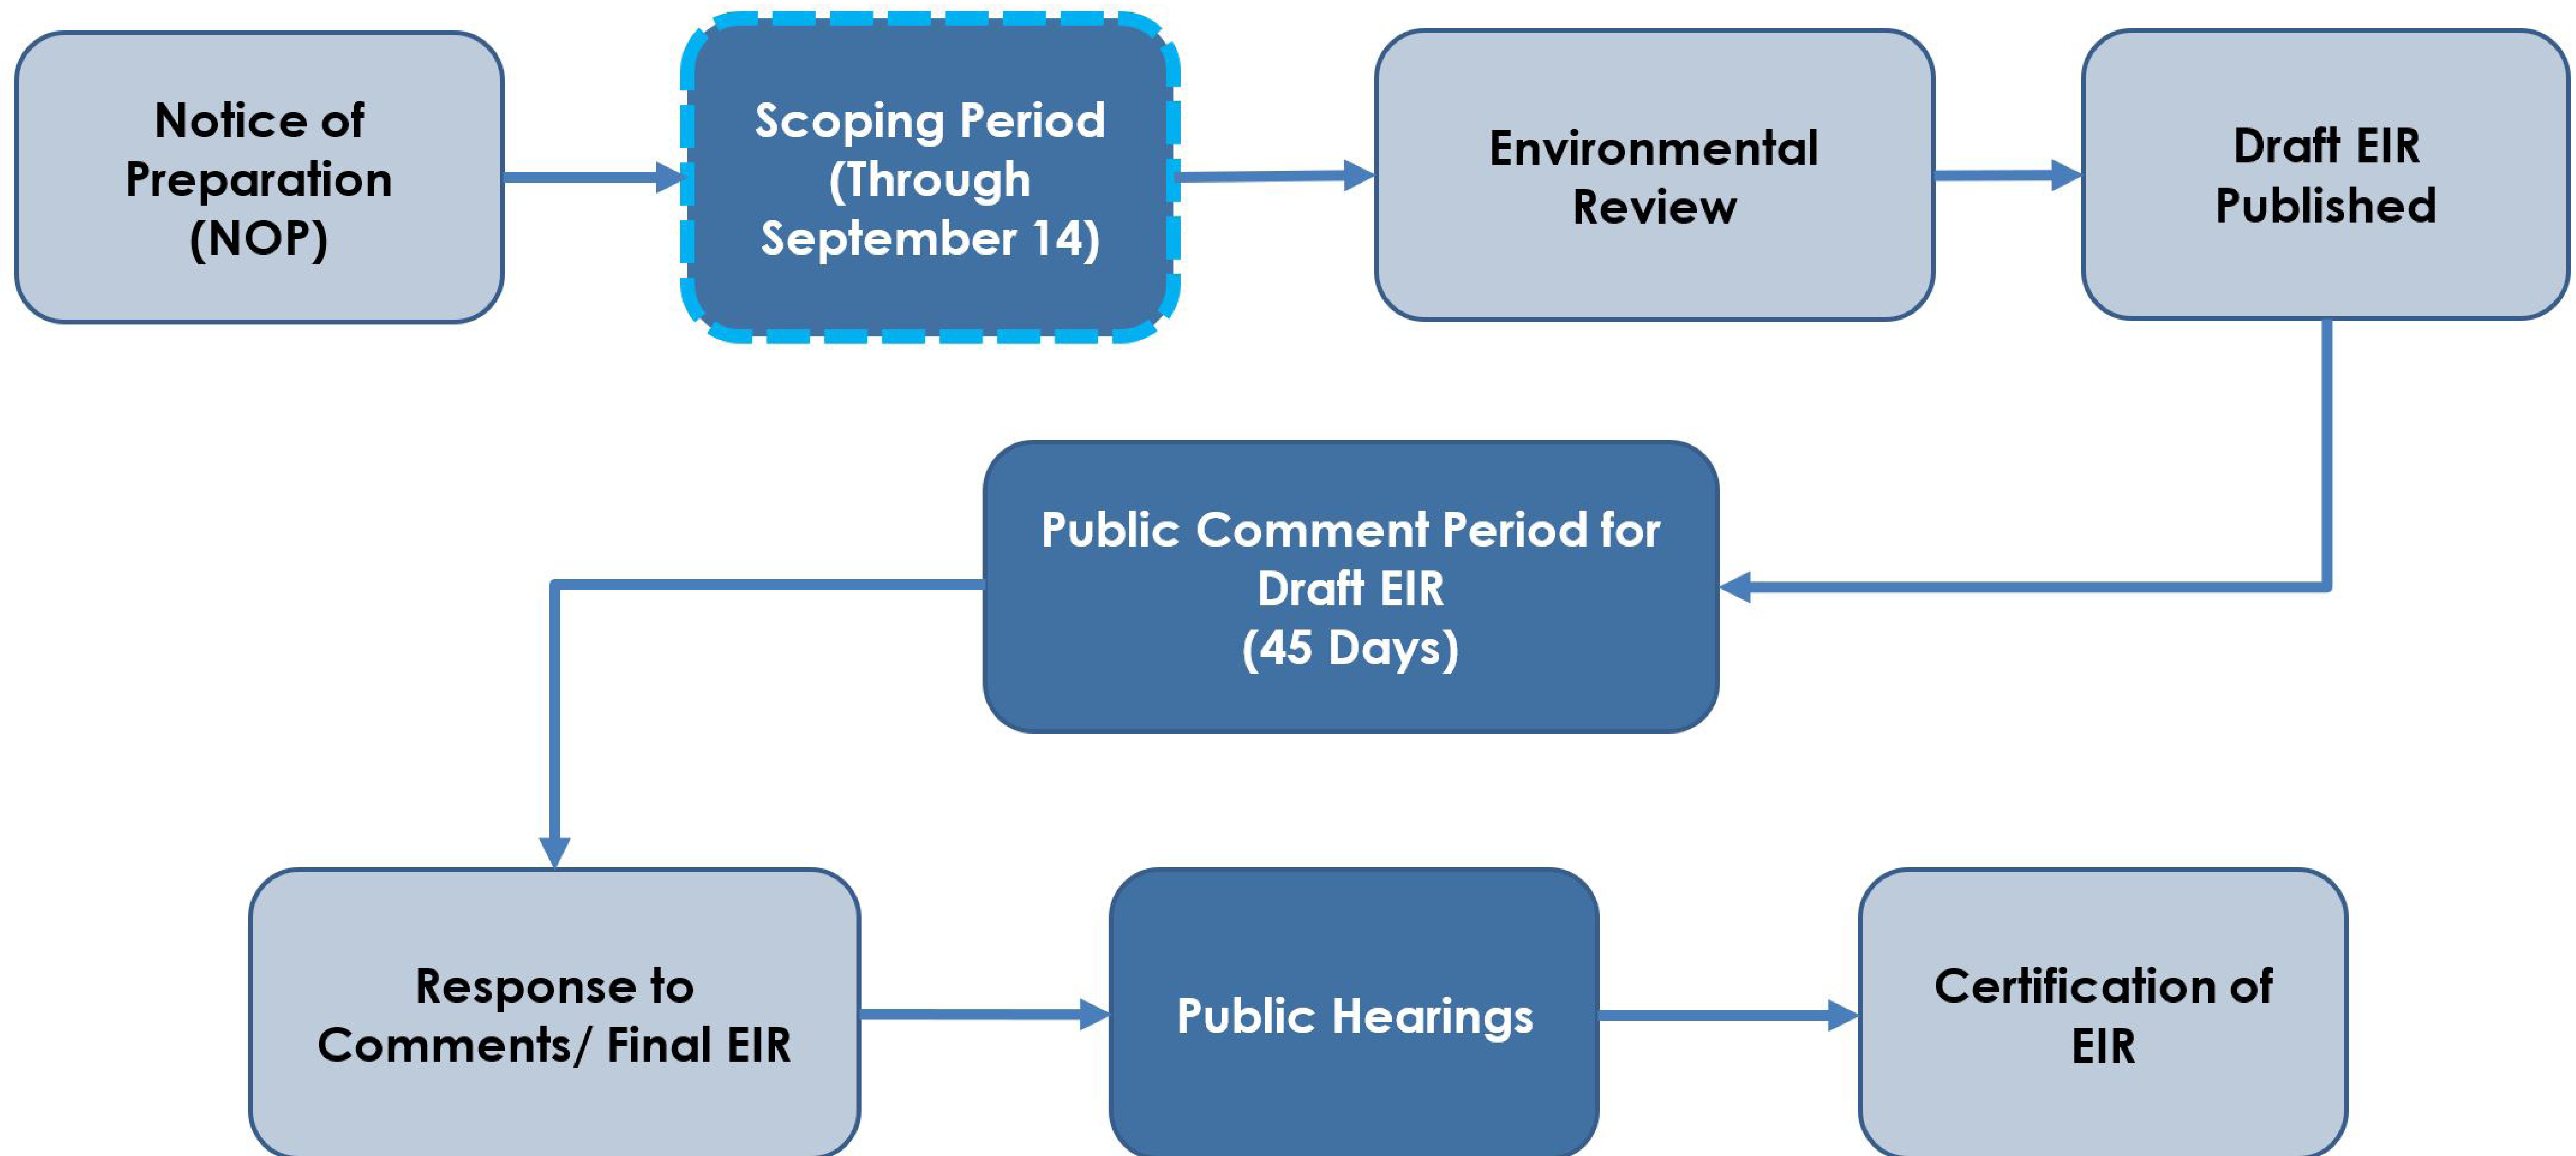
Notice of Preparation (NOP)

Scoping Period (Through September 14)

Environmental Review

Draft EIR Published

Public Comment Period for Draft EIR (45 Days)

Response to Comments/ Final EIR

Public Hearings

Certification of EIR